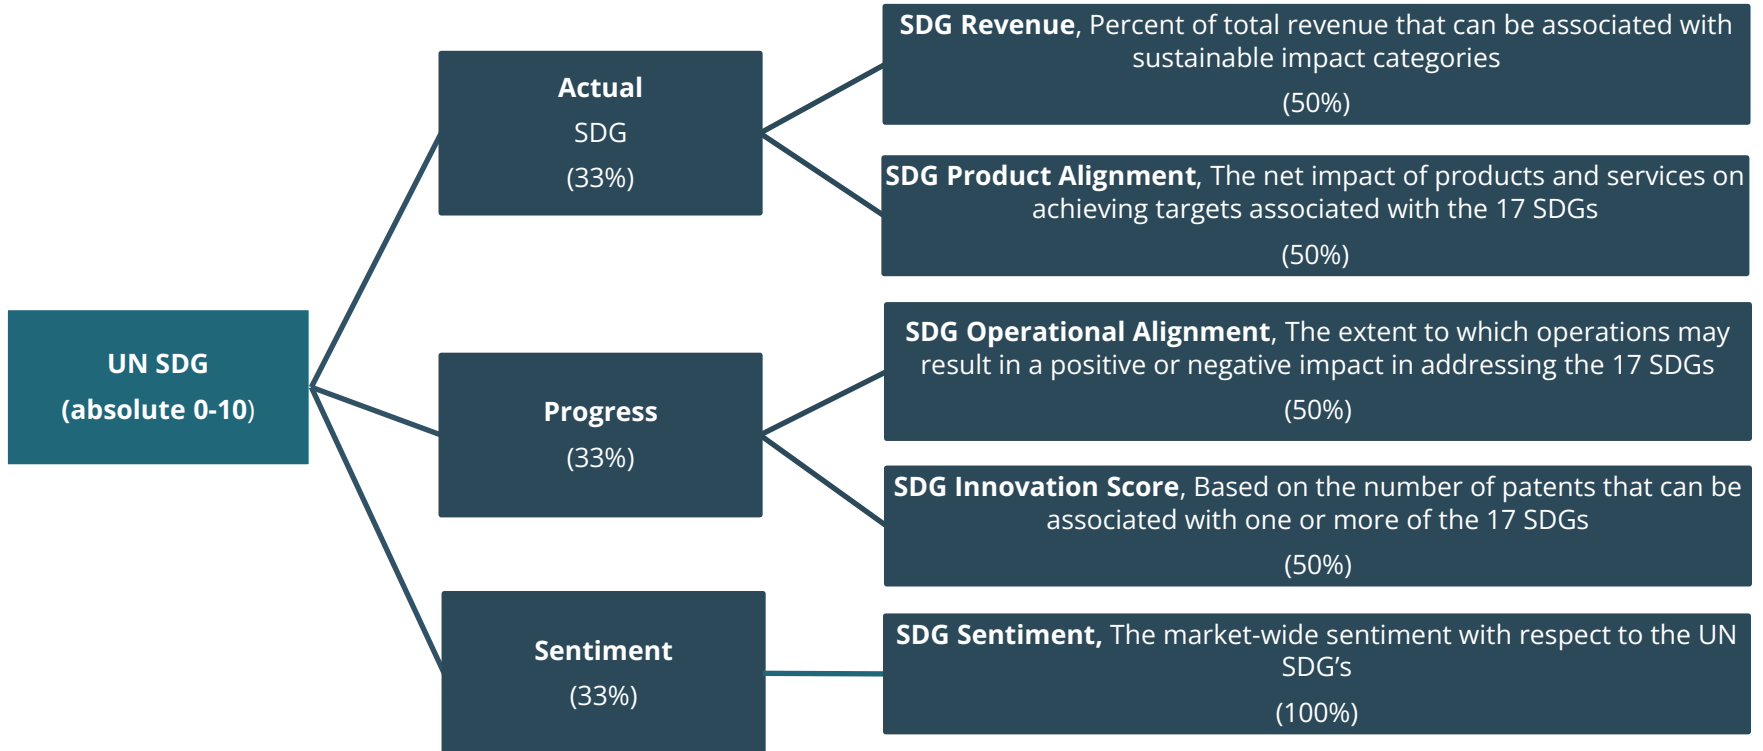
UN SDG
(absolute 0-10)

Actual
SDG
(33%)

SDG Revenue, Percent of total revenue that can be associated with sustainable impact categories
(50%)

SDG Product Alignment, The net impact of products and services on achieving targets associated with the 17 SDGs
(50%)

Progress
(33%)

SDG Operational Alignment, The extent to which operations may result in a positive or negative impact in addressing the 17 SDGs
(50%)

SDG Innovation Score, Based on the number of patents that can be associated with one or more of the 17 SDGs
(50%)

Sentiment
(33%)

SDG Sentiment, The market-wide sentiment with respect to the UN SDG's
(100%)